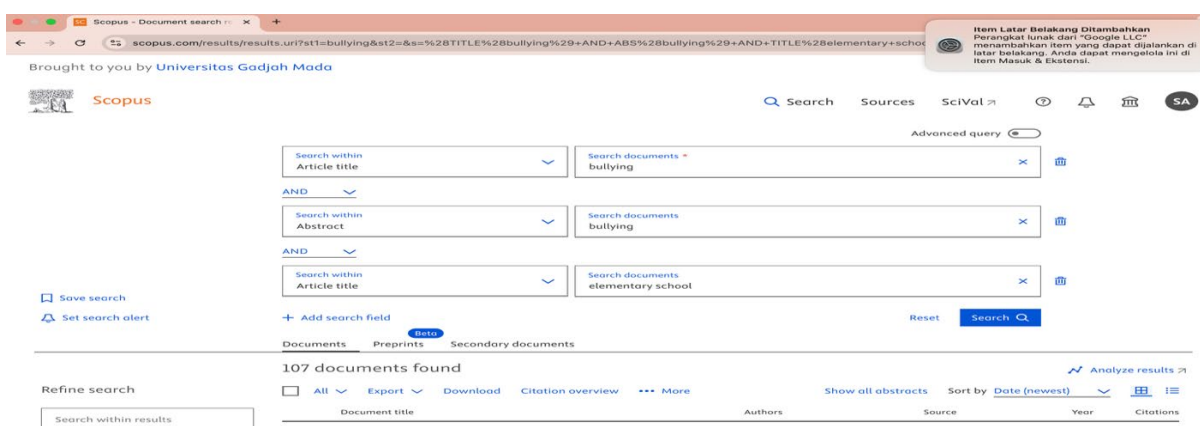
Scopus - Document search re ×

scopus.com/results/results.uri?st1=bullying&st2=&s=%28TITLE%28bullying%29+AND+ABS%28bullying%29+AND+TITLE%28elementary+schoo

Item Latar Belakang Ditambahkan
Perangkat lunak dari "Google LLC" menambahkan item yang dapat dijalankan di latar belakang. Anda dapat mengelola ini di Item Masuk & Ekstensi.

Brought to you by Universitas Gadjah Mada

Scopus

Search Sources SciVal ↗ SA

Advanced query

Search within
Article title

Search documents *
bullying

AND

Search within
Abstract

Search documents
bullying

AND

Search within
Article title

Search documents
elementary school

Save search

Set search alert

+ Add search field

Reset Search

Documents Beta Preprints Secondary documents

107 documents found

Analyze results ↗

Refine search

All Export Download Citation overview ••• More

Show all abstracts Sort by Date (newest)

Search within results

Document title Authors Source Year Citations